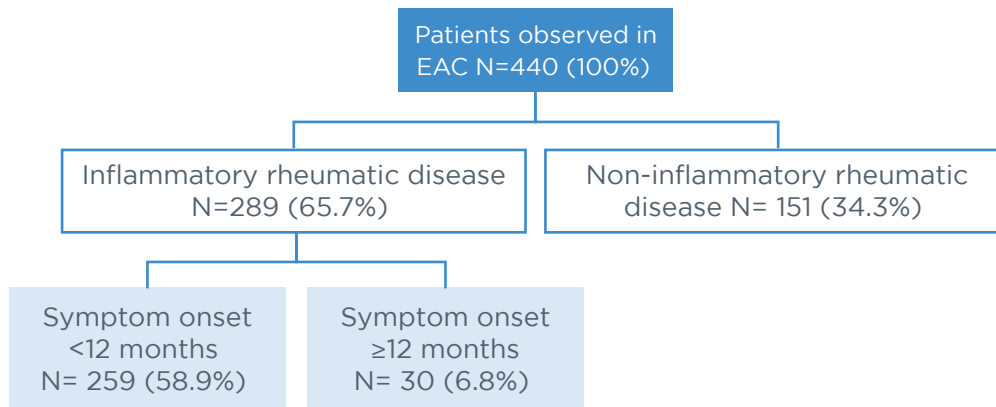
Patients observed in EAC N=440 (100%)

Inflammatory rheumatic disease N=289 (65.7%)

Non-inflammatory rheumatic disease N= 151 (34.3%)

Symptom onset <12 months N= 259 (58.9%)

Symptom onset ≥12 months N= 30 (6.8%)